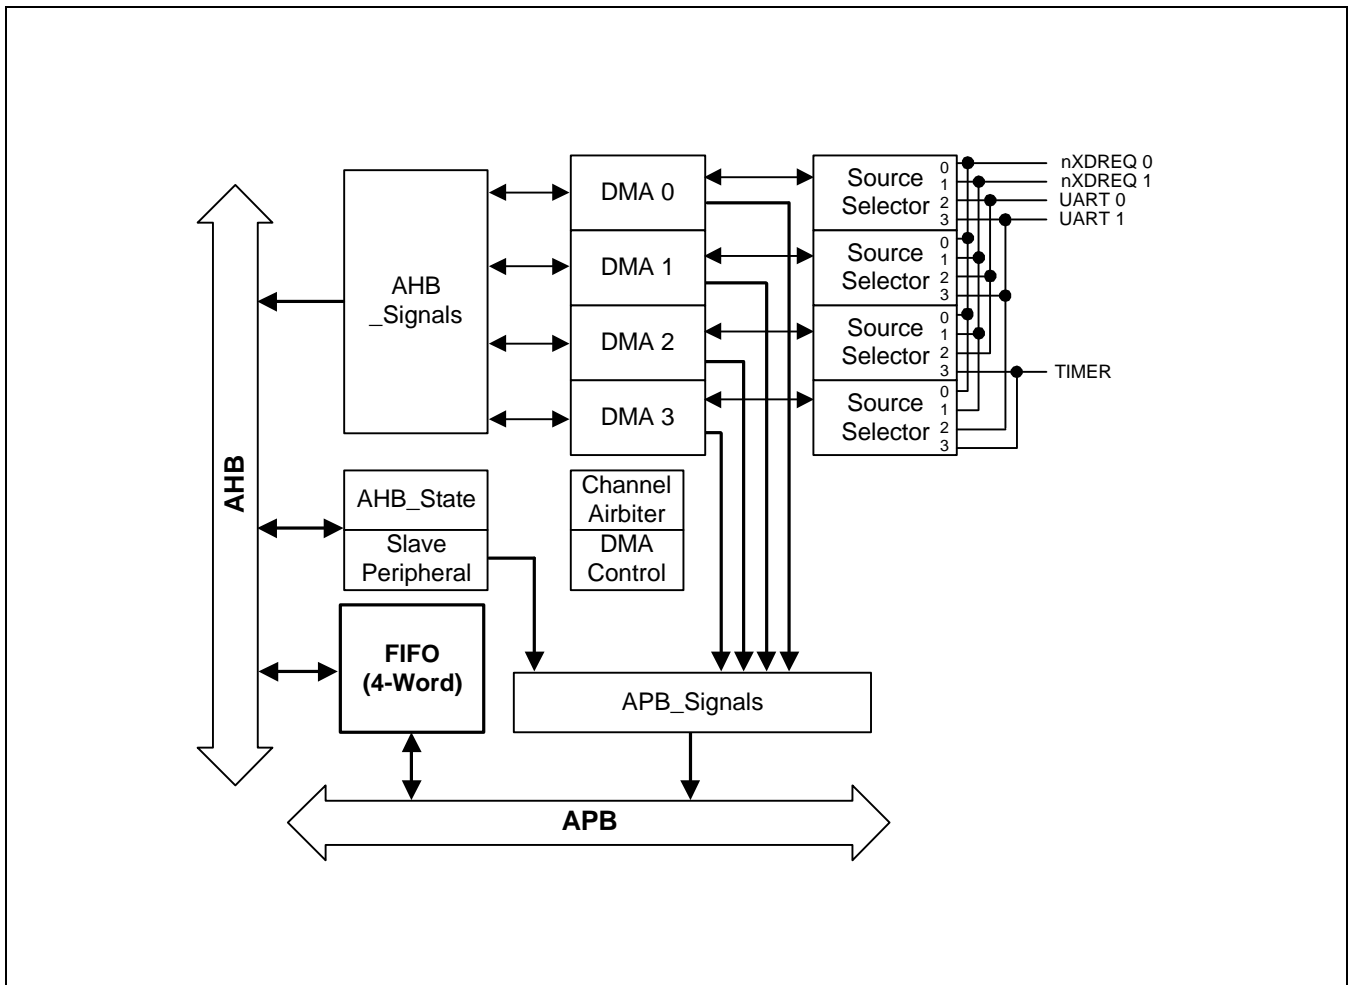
AHB
_Signals

DMA 0
DMA 1
DMA 2
DMA 3

Source Selector 0 1 2 3
Source Selector 0 1 2 3
Source Selector 0 1 2 3
Source Selector 0 1 2 3

nXDREQ 0
nXDREQ 1
UART 0
UART 1
TIMER

AHB

AHB_State
Slave Peripheral

Channel Airbiter
DMA Control

FIFO (4-Word)

APB_Signals

APB